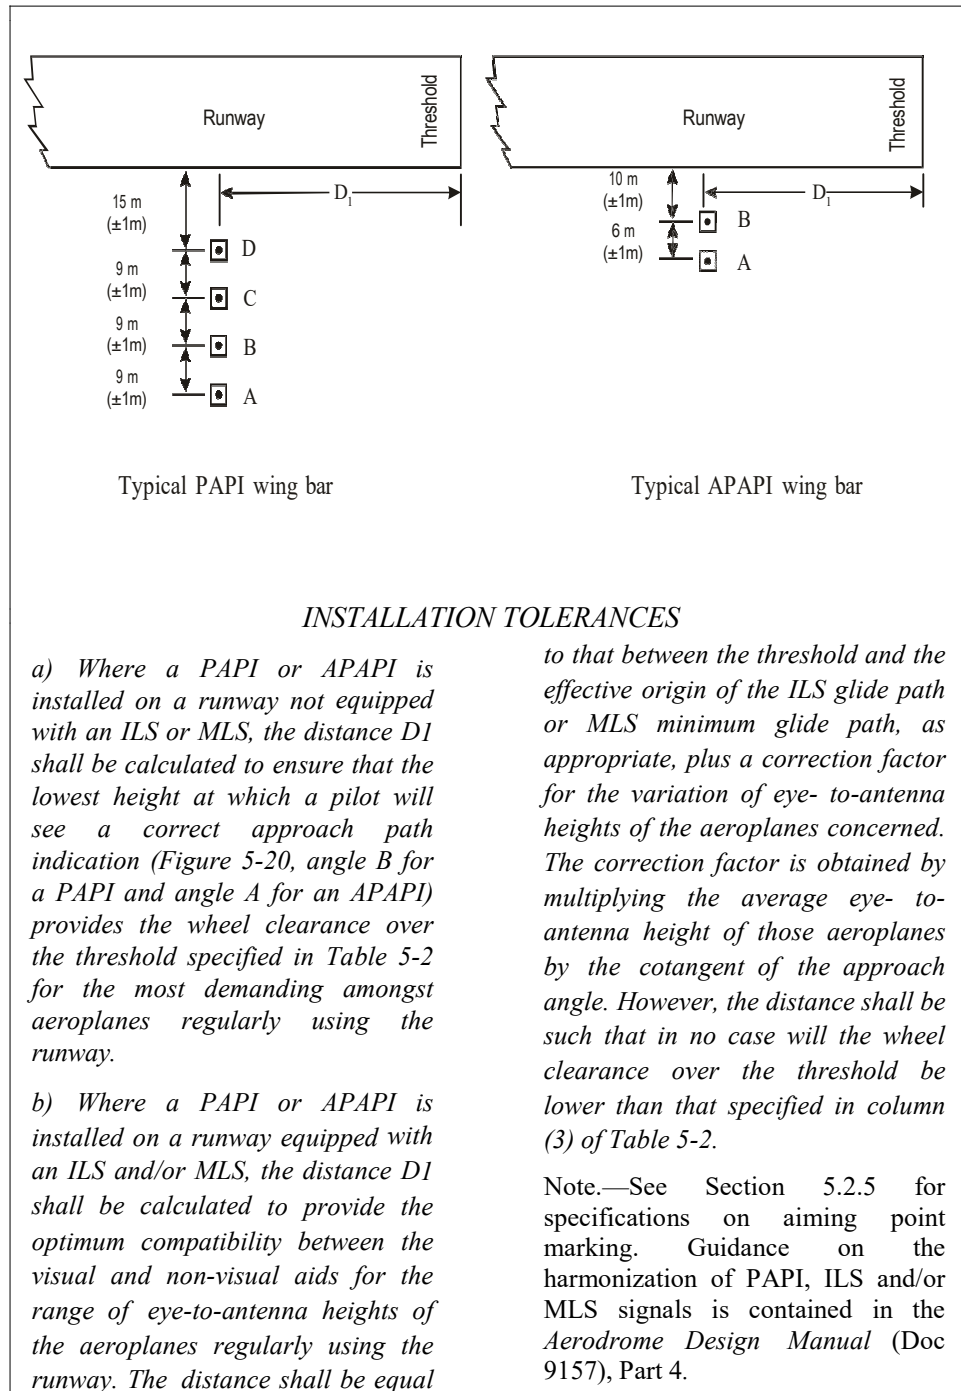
Runway

Threshold

15 m
(±1m)

$D_1$

D

9 m
(±1m)

C

9 m
(±1m)

B

9 m
(±1m)

A

Runway

Threshold

10 m
(±1m)

$D_1$

B

6 m
(±1m)

A

Typical PAPI wing bar

Typical APAPI wing bar

INSTALLATION TOLERANCES

a) Where a PAPI or APAPI is installed on a runway not equipped with an ILS or MLS, the distance D1 shall be calculated to ensure that the lowest height at which a pilot will see a correct approach path indication (Figure 5-20, angle B for a PAPI and angle A for an APAPI) provides the wheel clearance over the threshold specified in Table 5-2 for the most demanding amongst aeroplanes regularly using the runway.

b) Where a PAPI or APAPI is installed on a runway equipped with an ILS and/or MLS, the distance D1 shall be calculated to provide the optimum compatibility between the visual and non-visual aids for the range of eye-to-antenna heights of the aeroplanes regularly using the runway. The distance shall be equal to that between the threshold and the effective origin of the ILS glide path or MLS minimum glide path, as appropriate, plus a correction factor for the variation of eye- to-antenna heights of the aeroplanes concerned. The correction factor is obtained by multiplying the average eye- to-antenna height of those aeroplanes by the cotangent of the approach angle. However, the distance shall be such that in no case will the wheel clearance over the threshold be lower than that specified in column (3) of Table 5-2.

Note.—See Section 5.2.5 for specifications on aiming point marking. Guidance on the harmonization of PAPI, ILS and/or MLS signals is contained in the Aerodrome Design Manual (Doc 9157), Part 4.